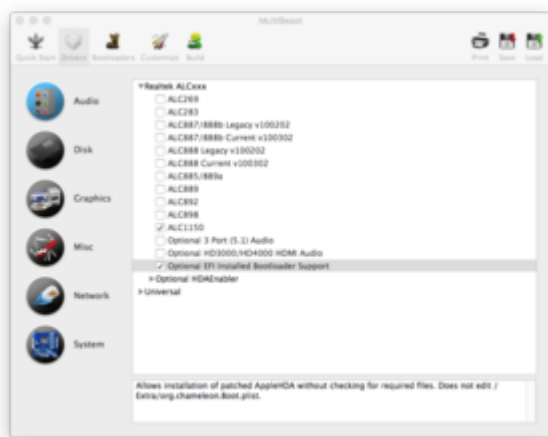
MultiBeast

Quick Start Drivers Bootloaders Customize Build

Print Save Load

Audio

Disk

Graphics

Misc

Network

System

▾Realtek ALCxxx
ALC269
ALC283
ALC887/888b Legacy v100202
ALC887/888b Current v100302
ALC888 Legacy v100202
ALC888 Current v100302
ALC885/889a
ALC889
ALC892
ALC898
✓ ALC1150
Optional 3 Port (5.1) Audio
Optional HD3000/HD4000 HDMI Audio
✓ Optional EFI Installed Bootloader Support
▸Optional HDAEnabler
▸Universal

Allows installation of patched AppleHDA without checking for required files. Does not edit /Extra/org.chameleon.Boot.plist.